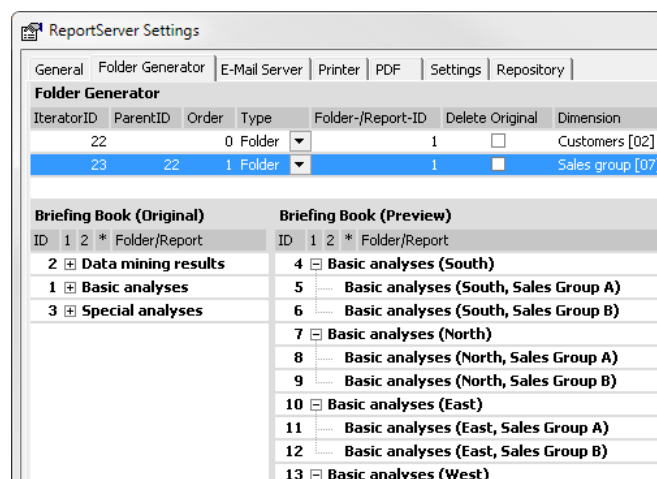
ReportServer Settings

General | Folder Generator | E-Mail Server | Printer | PDF | Settings | Repository

Folder Generator

| IteratorID | ParentID | Order | Type | Folder-/Report-ID | Delete Original | Dimension |
|---|---|---|---|---|---|---|
| 22 | | 0 | Folder | 1 | ☐ | Customers [02] |
| 23 | 22 | 1 | Folder | 1 | ☐ | Sales group [07 |

Briefing Book (Original)

ID 1 2 * Folder/Report
2 ⊞ Data mining results
1 ⊞ Basic analyses
3 ⊞ Special analyses

Briefing Book (Preview)

ID 1 2 * Folder/Report
4 ⊟ Basic analyses (South)
5 Basic analyses (South, Sales Group A)
6 Basic analyses (South, Sales Group B)
7 ⊟ Basic analyses (North)
8 Basic analyses (North, Sales Group A)
9 Basic analyses (North, Sales Group B)
10 ⊟ Basic analyses (East)
11 Basic analyses (East, Sales Group A)
12 Basic analyses (East, Sales Group B)
13 ⊟ Basic analyses (West)